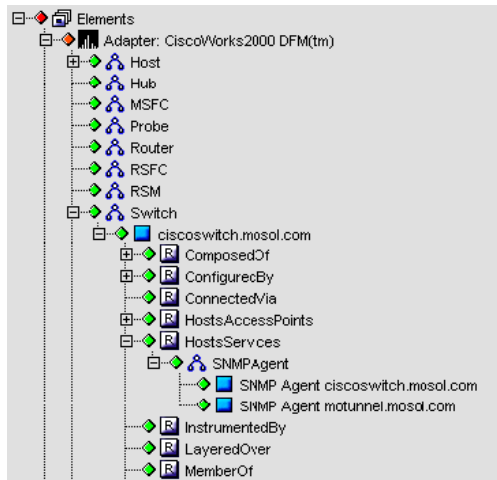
Elements
Adapter: CiscoWorks2000 DFM(tm)
Host
Hub
MSFC
Probe
Router
RSFC
RSM
Switch
ciscoswitch.mosol.com
ComposedOf
ConfigurecBy
ConnectedVia
HostsAccessPoints
HostsServces
SNMPAgent
SNMP Agent ciscoswitch.mosol.com
SNMP Agent motunnel.mosol.com
InstrumentedBy
LayeredOver
MemberOf